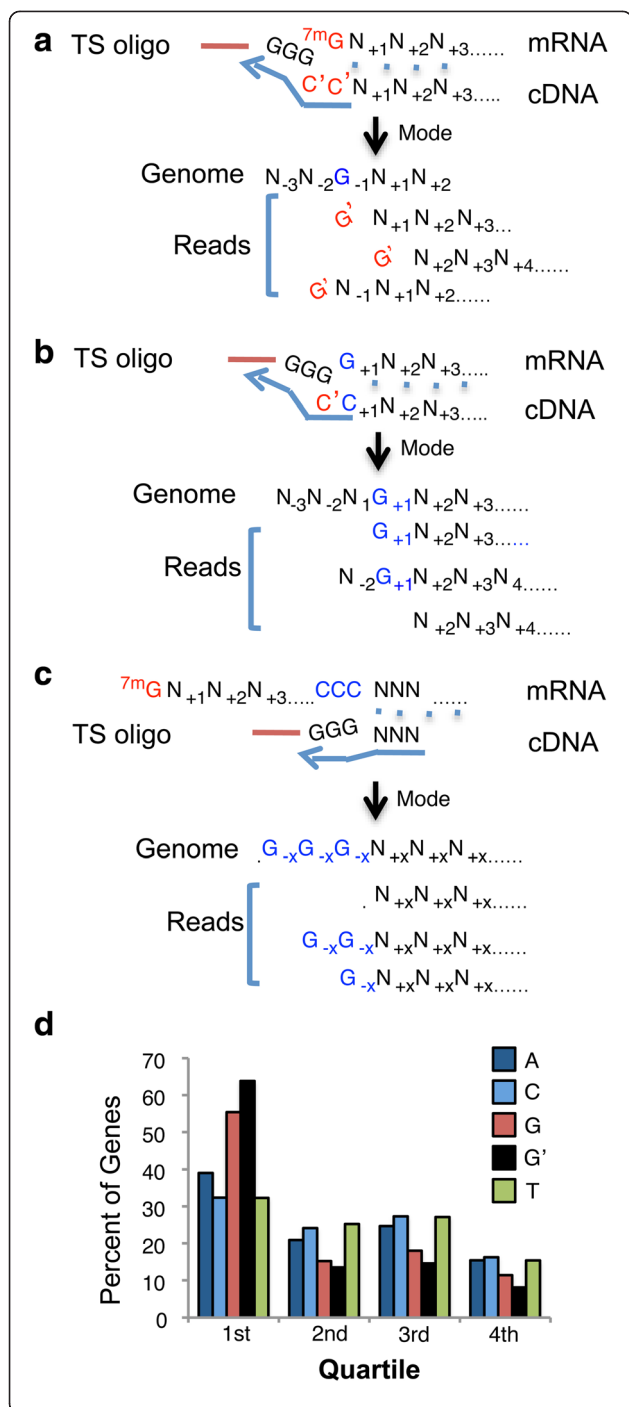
a TS oligo GGG $^{7m}$G N$_{+1}$N$_{+2}$N$_{+3}$...... mRNA

C'C'N$_{+1}$N$_{+2}$N$_{+3}$..... cDNA

Mode

Genome N$_{-3}$N$_{-2}$G$_{-1}$N$_{+1}$N$_{+2}$

Reads

G' N$_{+1}$N$_{+2}$N$_{+3}$...

G' N$_{+2}$N$_{+3}$N$_{+4}$......

G' N$_{-1}$N$_{+1}$N$_{+2}$......

b TS oligo GGG G$_{+1}$N$_{+2}$N$_{+3}$..... mRNA

C'C$_{+1}$N$_{+2}$N$_{+3}$..... cDNA

Mode

Genome N$_{-3}$N$_{-2}$N$_{1}$G$_{+1}$N$_{+2}$N$_{+3}$......

Reads

G$_{+1}$N$_{+2}$N$_{+3}$......

N$_{-2}$G$_{+1}$N$_{+2}$N$_{+3}$N$_{4}$......

N$_{+2}$N$_{+3}$N$_{+4}$......

c $^{7m}$G N$_{+1}$N$_{+2}$N$_{+3}$..... CCC NNN ...... mRNA

TS oligo GGG NNN cDNA

Mode

Genome .G$_{-x}$G$_{-x}$G$_{-x}$N$_{+x}$N$_{+x}$N$_{+x}$......

Reads

. N$_{+x}$N$_{+x}$N$_{+x}$......

G$_{-x}$G$_{-x}$N$_{+x}$N$_{+x}$N$_{+x}$......

G$_{-x}$N$_{+x}$N$_{+x}$N$_{+x}$......

d

70
60
50
40
30
20
10
0

Percent of Genes

A
C
G
G'
T

1st 2nd 3rd 4th

Quartile